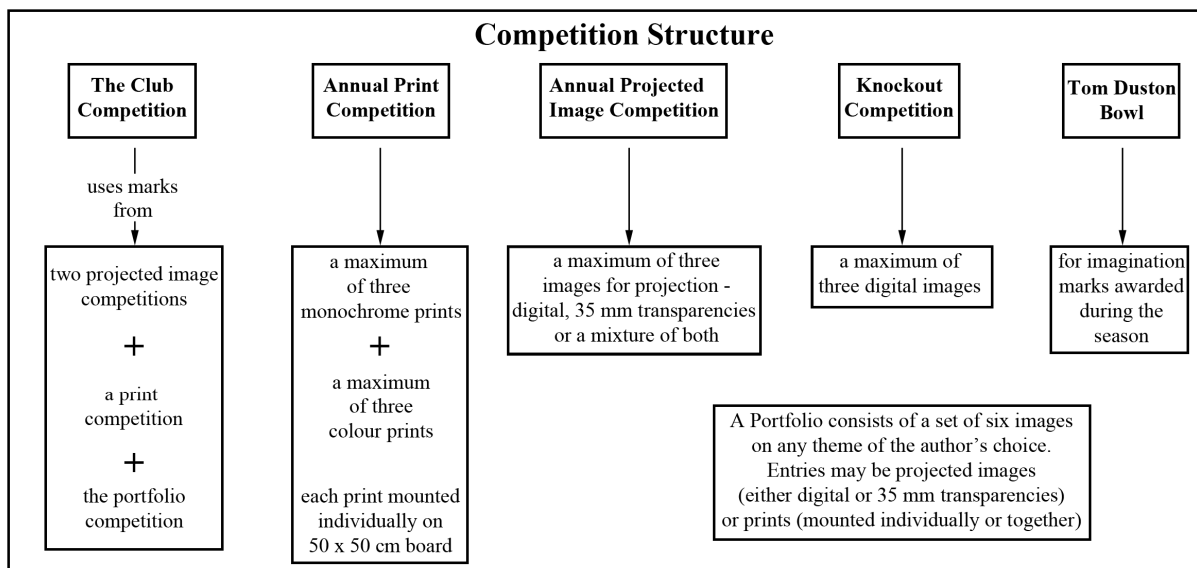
Competition Structure

The Club Competition

uses marks from

two projected image competitions

+

a print competition

+

the portfolio competition

Annual Print Competition

a maximum of three monochrome prints

+

a maximum of three colour prints

each print mounted individually on 50 x 50 cm board

Annual Projected Image Competition

a maximum of three images for projection - digital, 35 mm transparencies or a mixture of both

Knockout Competition

a maximum of three digital images

Tom Duston Bowl

for imagination marks awarded during the season

A Portfolio consists of a set of six images on any theme of the author's choice. Entries may be projected images (either digital or 35 mm transparencies) or prints (mounted individually or together)